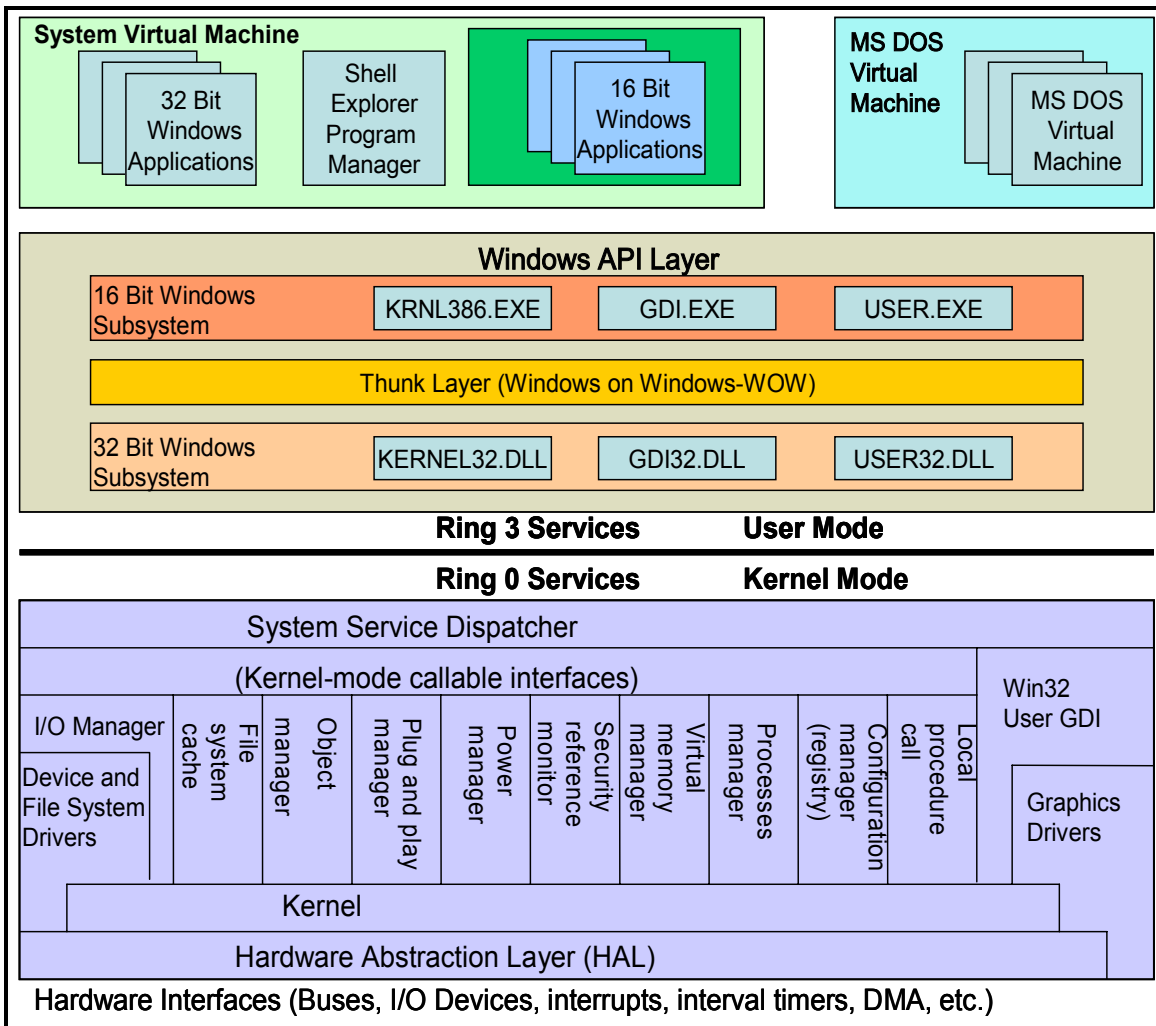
System Virtual Machine

32 Bit Windows Applications

Shell Explorer Program Manager

16 Bit Windows Applications

MS DOS Virtual Machine

MS DOS Virtual Machine

Windows API Layer

16 Bit Windows Subsystem

KRNL386.EXE

GDI.EXE

USER.EXE

Thunk Layer (Windows on Windows-WOW)

32 Bit Windows Subsystem

KERNEL32.DLL

GDI32.DLL

USER32.DLL

Ring 3 Services User Mode

Ring 0 Services Kernel Mode

System Service Dispatcher

(Kernel-mode callable interfaces)

Win32 User GDI

I/O Manager

Device and File System Drivers

File system cache

Object manager

Plug and play manager

Power manager

Security reference monitor

Virtual memory manager

Processes manager

Configuration manager (registry)

Local procedure call

Graphics Drivers

Kernel

Hardware Abstraction Layer (HAL)

Hardware Interfaces (Buses, I/O Devices, interrupts, interval timers, DMA, etc.)